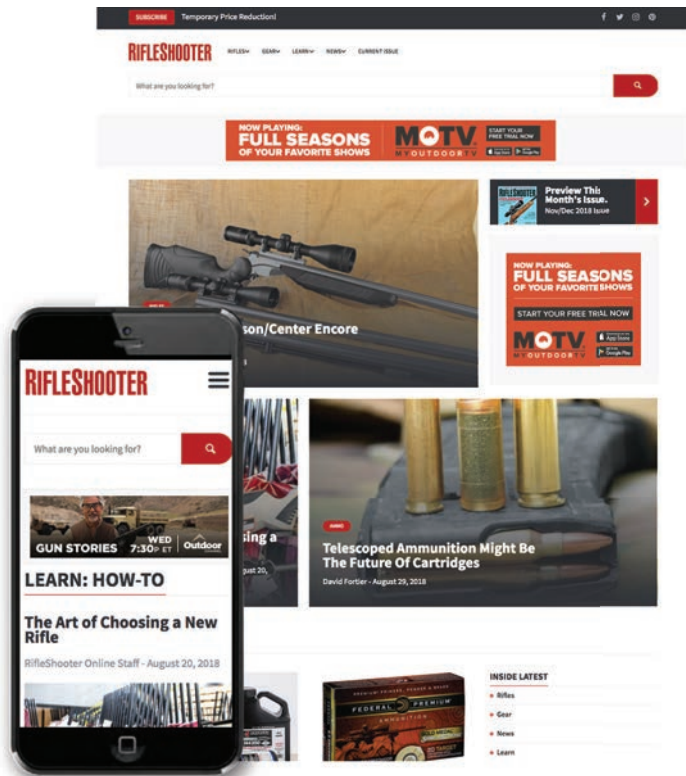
SUBSCRIBE Temporary Price Reduction!

RIFLESHOOTER RIFLES GEAR LEARN NEWS CURRENT ISSUE

What are you looking for?

NOW PLAYING: FULL SEASONS OF YOUR FAVORITE SHOWS MOTV MY OUTDOOR TV START YOUR FREE TRIAL NOW

Preview This Month's Issue. Nov/Dec 2018 Issue

NOW PLAYING: FULL SEASONS OF YOUR FAVORITE SHOWS START YOUR FREE TRIAL NOW MOTV MY OUTDOOR TV

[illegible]son/Center Encore

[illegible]sing a
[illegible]ugust 20,

AMMO
Telescoped Ammunition Might Be The Future Of Cartridges
David Fortier - August 29, 2018

INSIDE LATEST
Rifles
Gear
News
Learn

FEDERAL PREMIUM AMMUNITION

RIFLESHOOTER

What are you looking for?

GUN STORIES WED 7:30PM ET Outdoor

LEARN: HOW-TO

The Art of Choosing a New Rifle

RifleShooter Online Staff - August 20, 2018